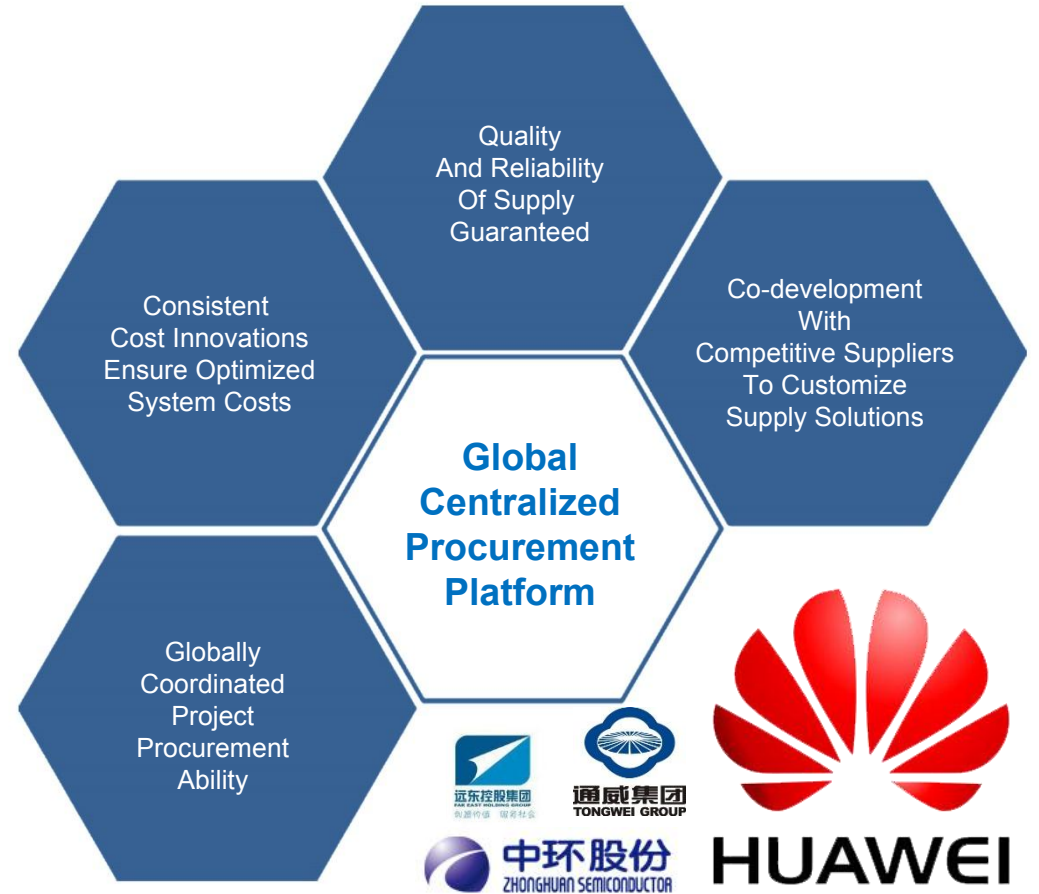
Quality And Reliability Of Supply Guaranteed

Consistent Cost Innovations Ensure Optimized System Costs

Co-development With Competitive Suppliers To Customize Supply Solutions

Global Centralized Procurement Platform

Globally Coordinated Project Procurement Ability

远东控股集团
FAR EAST HOLDING GROUP
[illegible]

通威集团
TONGWEI GROUP

中环股份
ZHONGHUAN SEMICONDUCTOR

HUAWEI